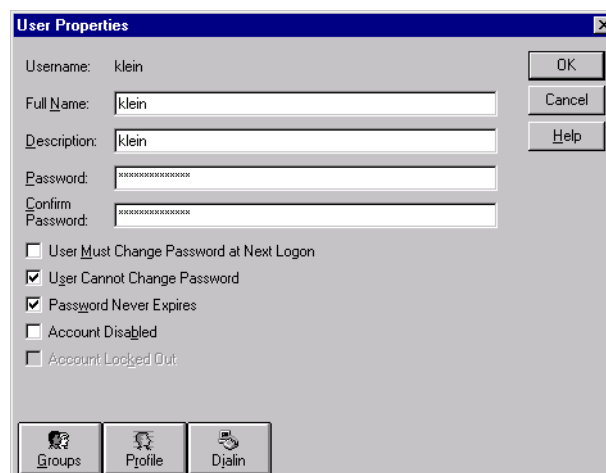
User Properties

Username: klein

Full Name: klein

Description: klein

Password: **************

Confirm Password: **************

OK

Cancel

Help

User Must Change Password at Next Logon

User Cannot Change Password

Password Never Expires

Account Disabled

Account Locked Out

Groups

Profile

Dialin